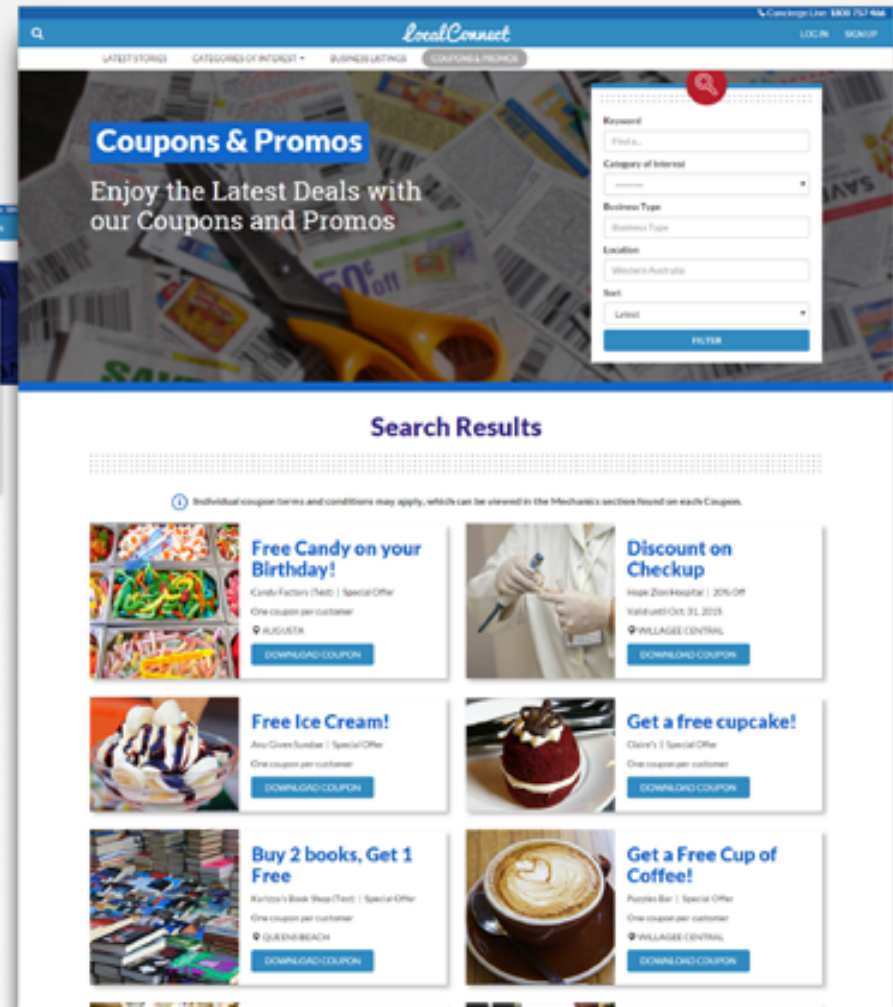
Concierge Line: 1800 757 466

LocalConnect

LOG IN SIGN UP

LATEST STORIES CATEGORIES OF INTEREST BUSINESS LISTINGS COUPONS & PROMOS

Coupons & Promos

Enjoy the Latest Deals with our Coupons and Promos

Keyword
Find a...
Category of Interest
--------
Business Type
Business Type
Location
Western Australia
Sort
Latest
FILTER

Search Results

Individual coupon terms and conditions may apply, which can be viewed in the Mechanics section found on each Coupon.

Free Candy on your Birthday!
Candy Factory (Test) | Special Offer
One coupon per customer
AUGUSTA
DOWNLOAD COUPON

Discount on Checkup
Hope Zion Hospital | 20% Off
Valid until Oct. 31, 2015
WILLAGEE CENTRAL
DOWNLOAD COUPON

Free Ice Cream!
Ano Given Sundae | Special Offer
One coupon per customer
DOWNLOAD COUPON

Get a free cupcake!
Claire's | Special Offer
One coupon per customer
DOWNLOAD COUPON

Buy 2 books, Get 1 Free
Kurizza's Book Shop (Test) | Special Offer
One coupon per customer
QUEENS BEACH
DOWNLOAD COUPON

Get a Free Cup of Coffee!
Puzzles Bar | Special Offer
One coupon per customer
WILLAGEE CENTRAL
DOWNLOAD COUPON